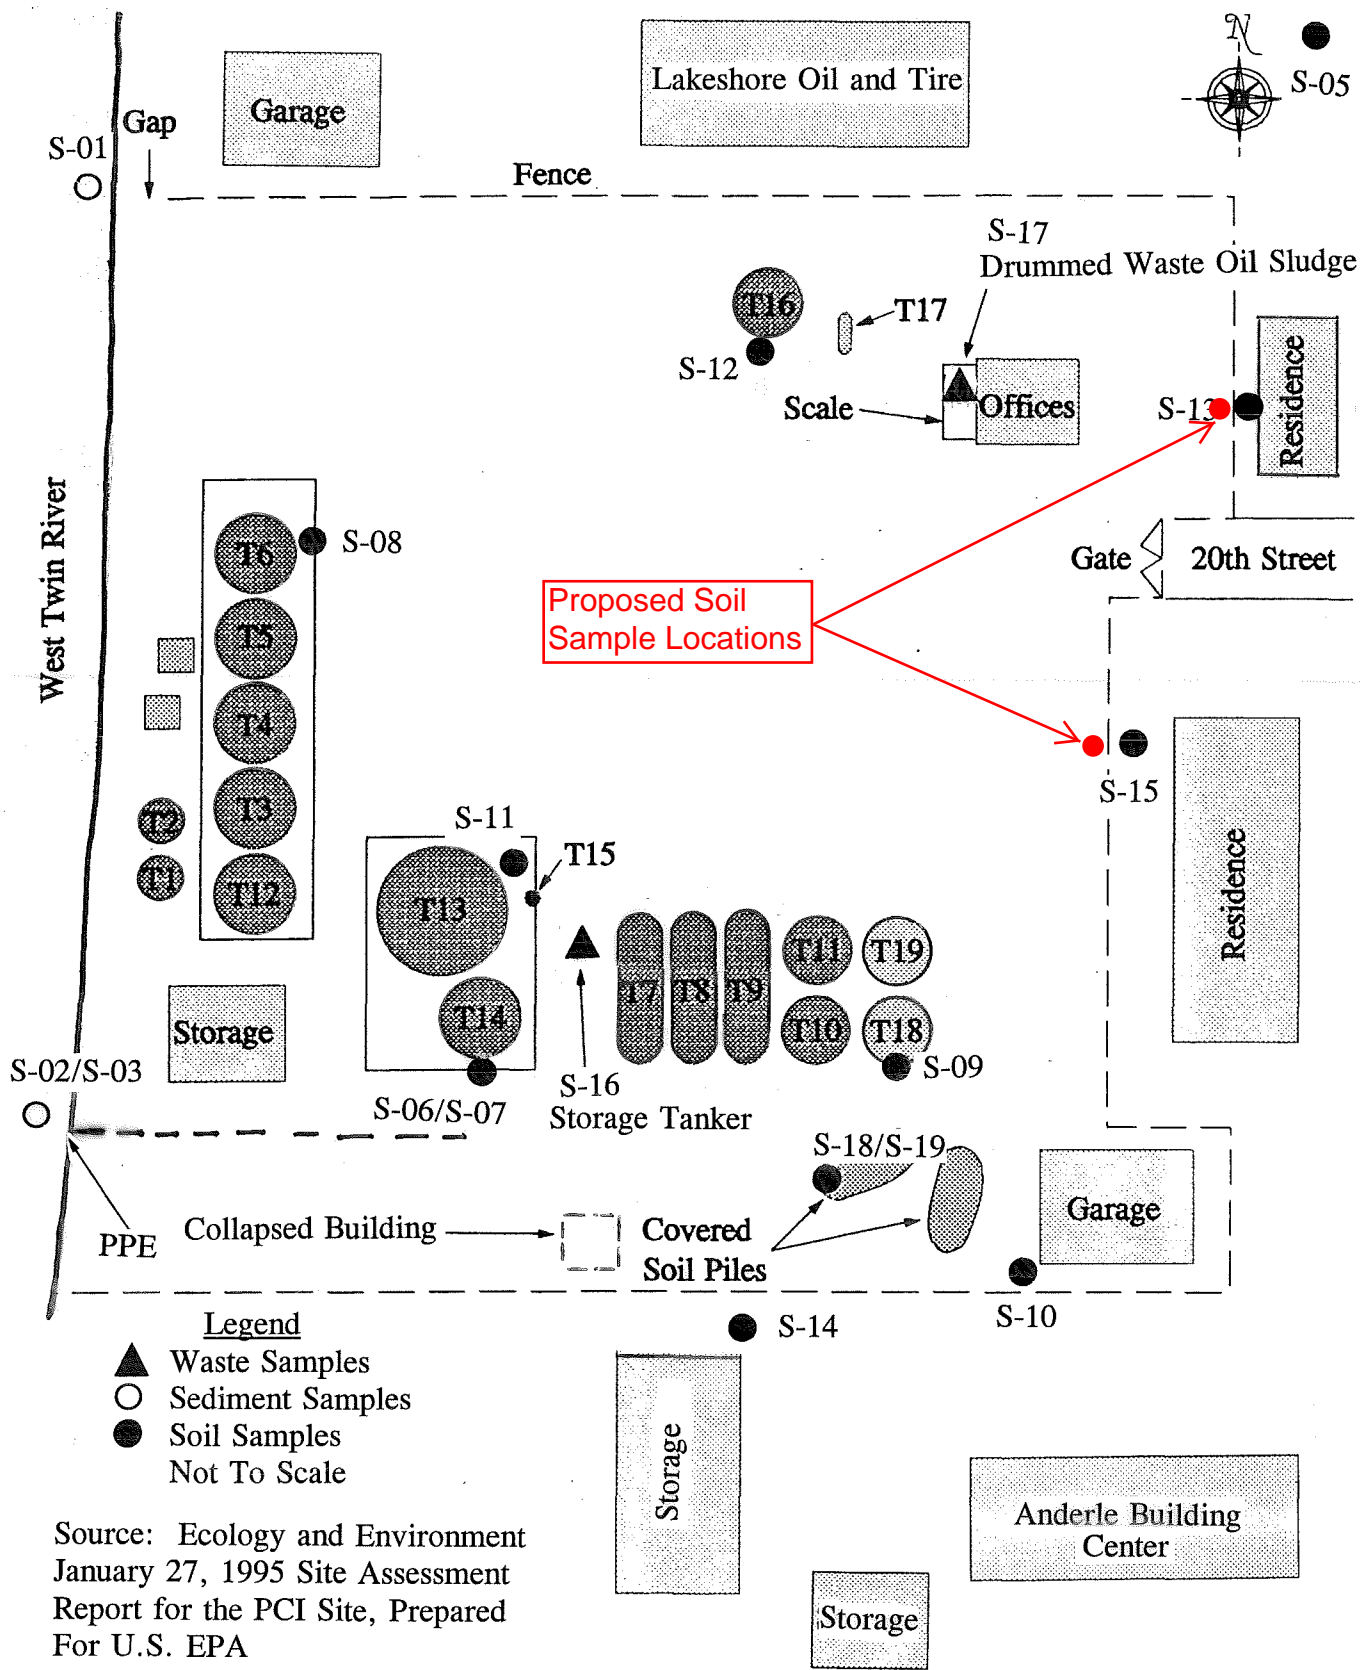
Garage

Lakeshore Oil and Tire

N

S-05

S-01

Gap

Fence

S-17
Drummed Waste Oil Sludge

T16

T17

S-12

Scale

Offices

S-13

Residence

West Twin River

T6

S-08

T5

T4

T3

T2

T1

T12

Gate

20th Street

Proposed Soil
Sample Locations

S-15

Residence

S-11

T15

T13

T14

T7

T8

T9

T11

T19

T10

T18

S-09

Storage

S-02/S-03

S-06/S-07

S-16
Storage Tanker

S-18/S-19

Garage

PPE

Collapsed Building

Covered
Soil Piles

S-10

S-14

Legend
Waste Samples
Sediment Samples
Soil Samples
Not To Scale

Storage

Source: Ecology and Environment
January 27, 1995 Site Assessment
Report for the PCI Site, Prepared
For U.S. EPA

Anderle Building
Center

Storage